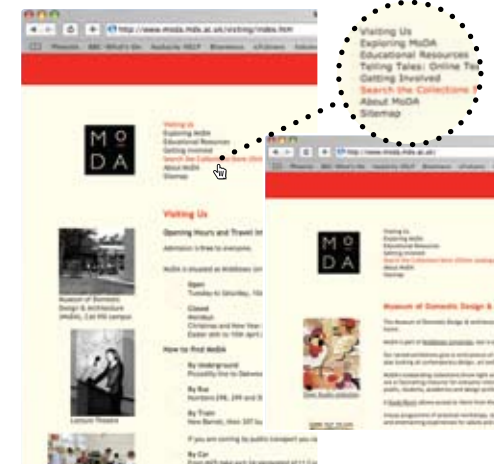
http://www.moda.mdx.ac.uk/visiting/index.htm

Phoenix BBC What's On Audacity HELP Bluetooth sFriction

M O D A

Visiting Us
Exploring MoDA
Educational Resources
Getting Involved
Search the Collections Data
About MoDA
Sitemap

Visiting Us
Exploring MoDA
Educational Resources
Telling Tales: Online T
Getting Involved
Search the Collections D
About MoDA
Sitemap

Visiting Us

Opening Hours and Travel In

Admission is free to everyone.

MoDA is situated at Middlesex Uni

Museum of Domestic Design & Architecture (MoDA), Cat Hill campus

Open
Tuesday to Saturday, 10a

Closed
Mondays
Christmas and New Year
Easter 6th to 10th April

How to find MoDA

By Underground
Piccadilly line to Oakwoo

By Bus
Numbers 298, 299 and 3

By Train
New Barnet, then 307 bu

If you are coming by public transport you ca

By Car

Lecture Theatre

http://www.moda.mdx.ac.uk/

M O D A

Visiting Us
Exploring MoDA
Educational Resources
Getting Involved
Search the Collections Online
About MoDA
Sitemap

Museum of Domestic Design &